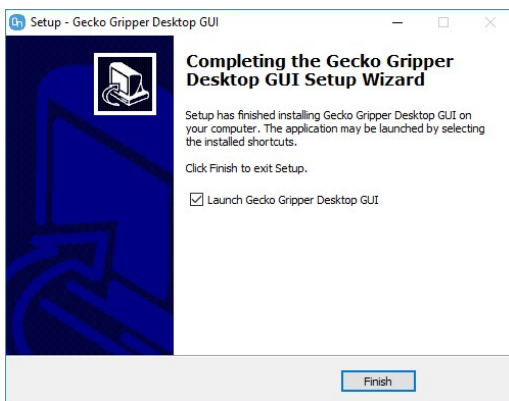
Setup - Gecko Gripper Desktop GUI

Completing the Gecko Gripper Desktop GUI Setup Wizard

Setup has finished installing Gecko Gripper Desktop GUI on your computer. The application may be launched by selecting the installed shortcuts.

Click Finish to exit Setup.

Launch Gecko Gripper Desktop GUI

Finish